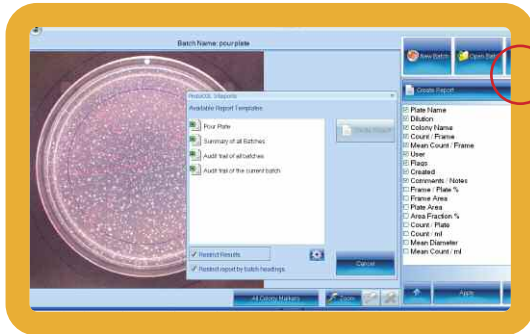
Batch Name: pour plate

New Batch

Open Bat

Create Report

ProtoCOL 3 Reports

Available Report Templates

Pour Plate

Summary of all Batches

Audit trail of all batches

Audit trail of the current batch

Create Report

Restrict Results

Restrict report by batch headings

Cancel

Plate Name
Dilution
Colony Name
Count / Frame
Mean Count / Frame
User
Flags
Created
Comments / Notes
Frame / Plate %
Frame Area
Plate Area
Area Fraction %
Count / Plate
Count / ml
Mean Diameter
Mean Count / ml

All Colony Markers

Zoom

Apply